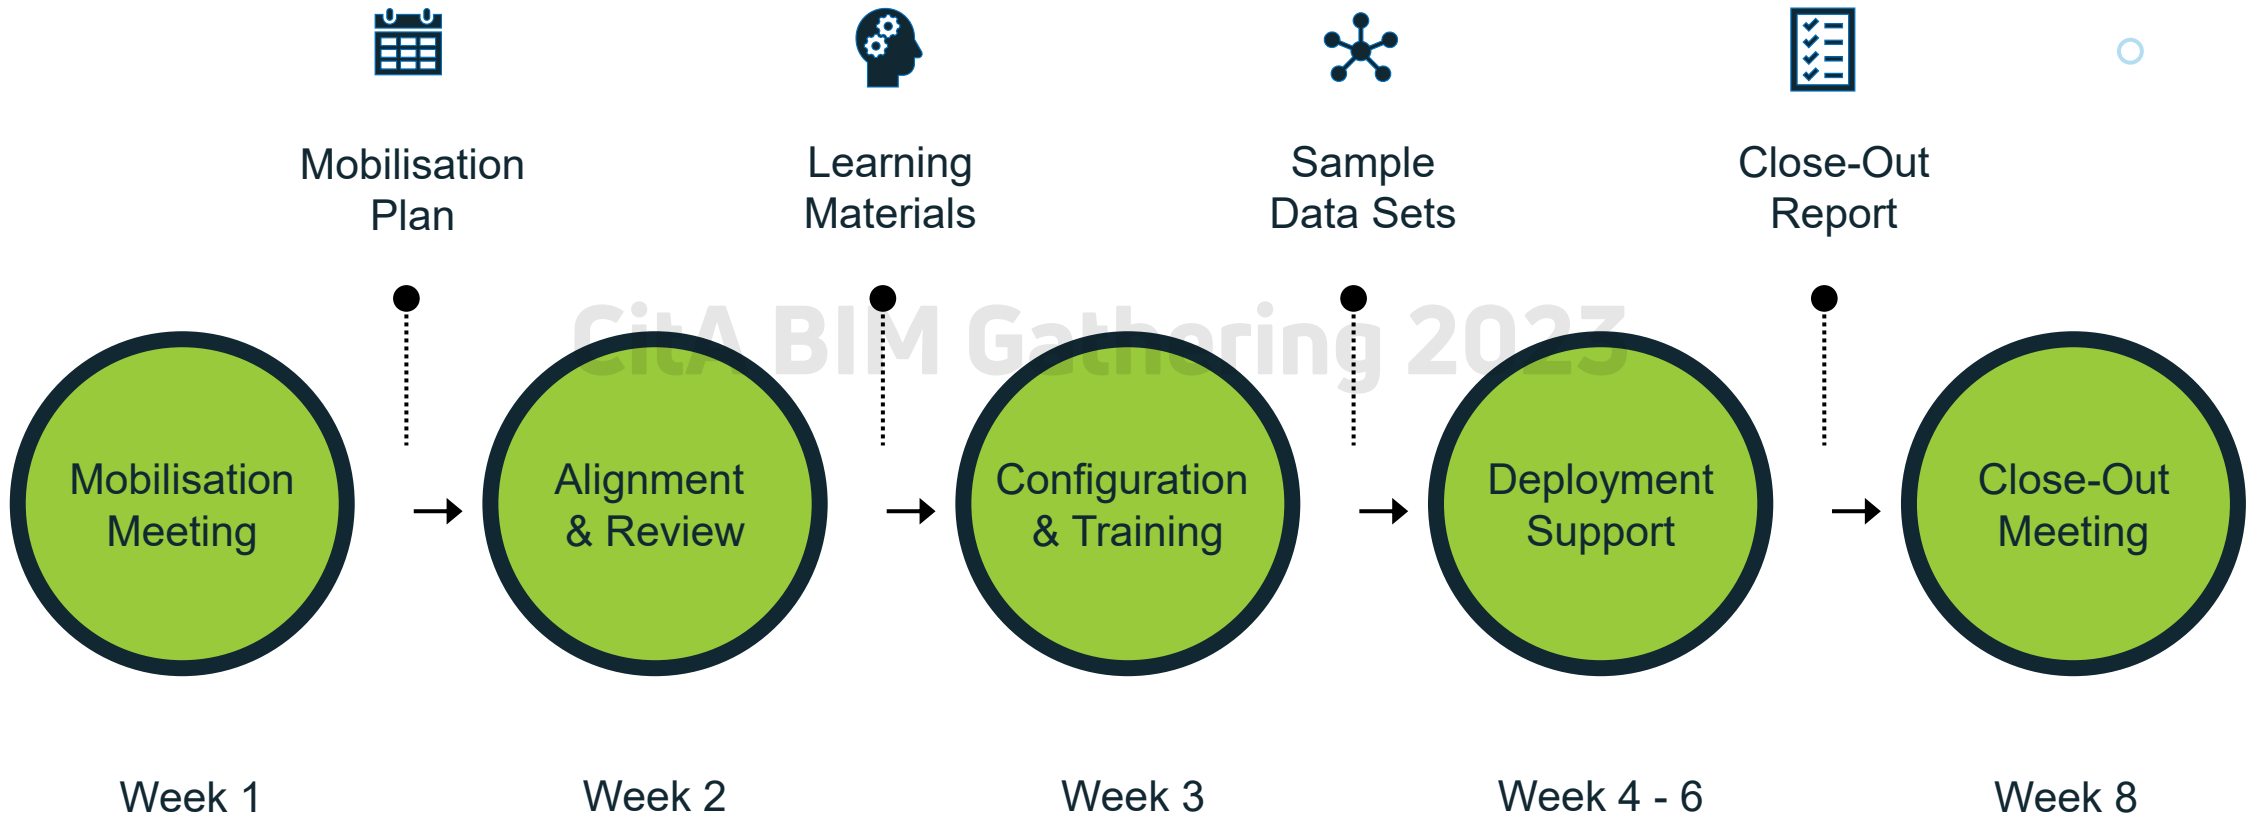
Mobilisation Plan

Learning Materials

Sample Data Sets

Close-Out Report

CitA BIM Gathering 2023

Mobilisation Meeting

Alignment & Review

Configuration & Training

Deployment Support

Close-Out Meeting

Week 1

Week 2

Week 3

Week 4 - 6

Week 8